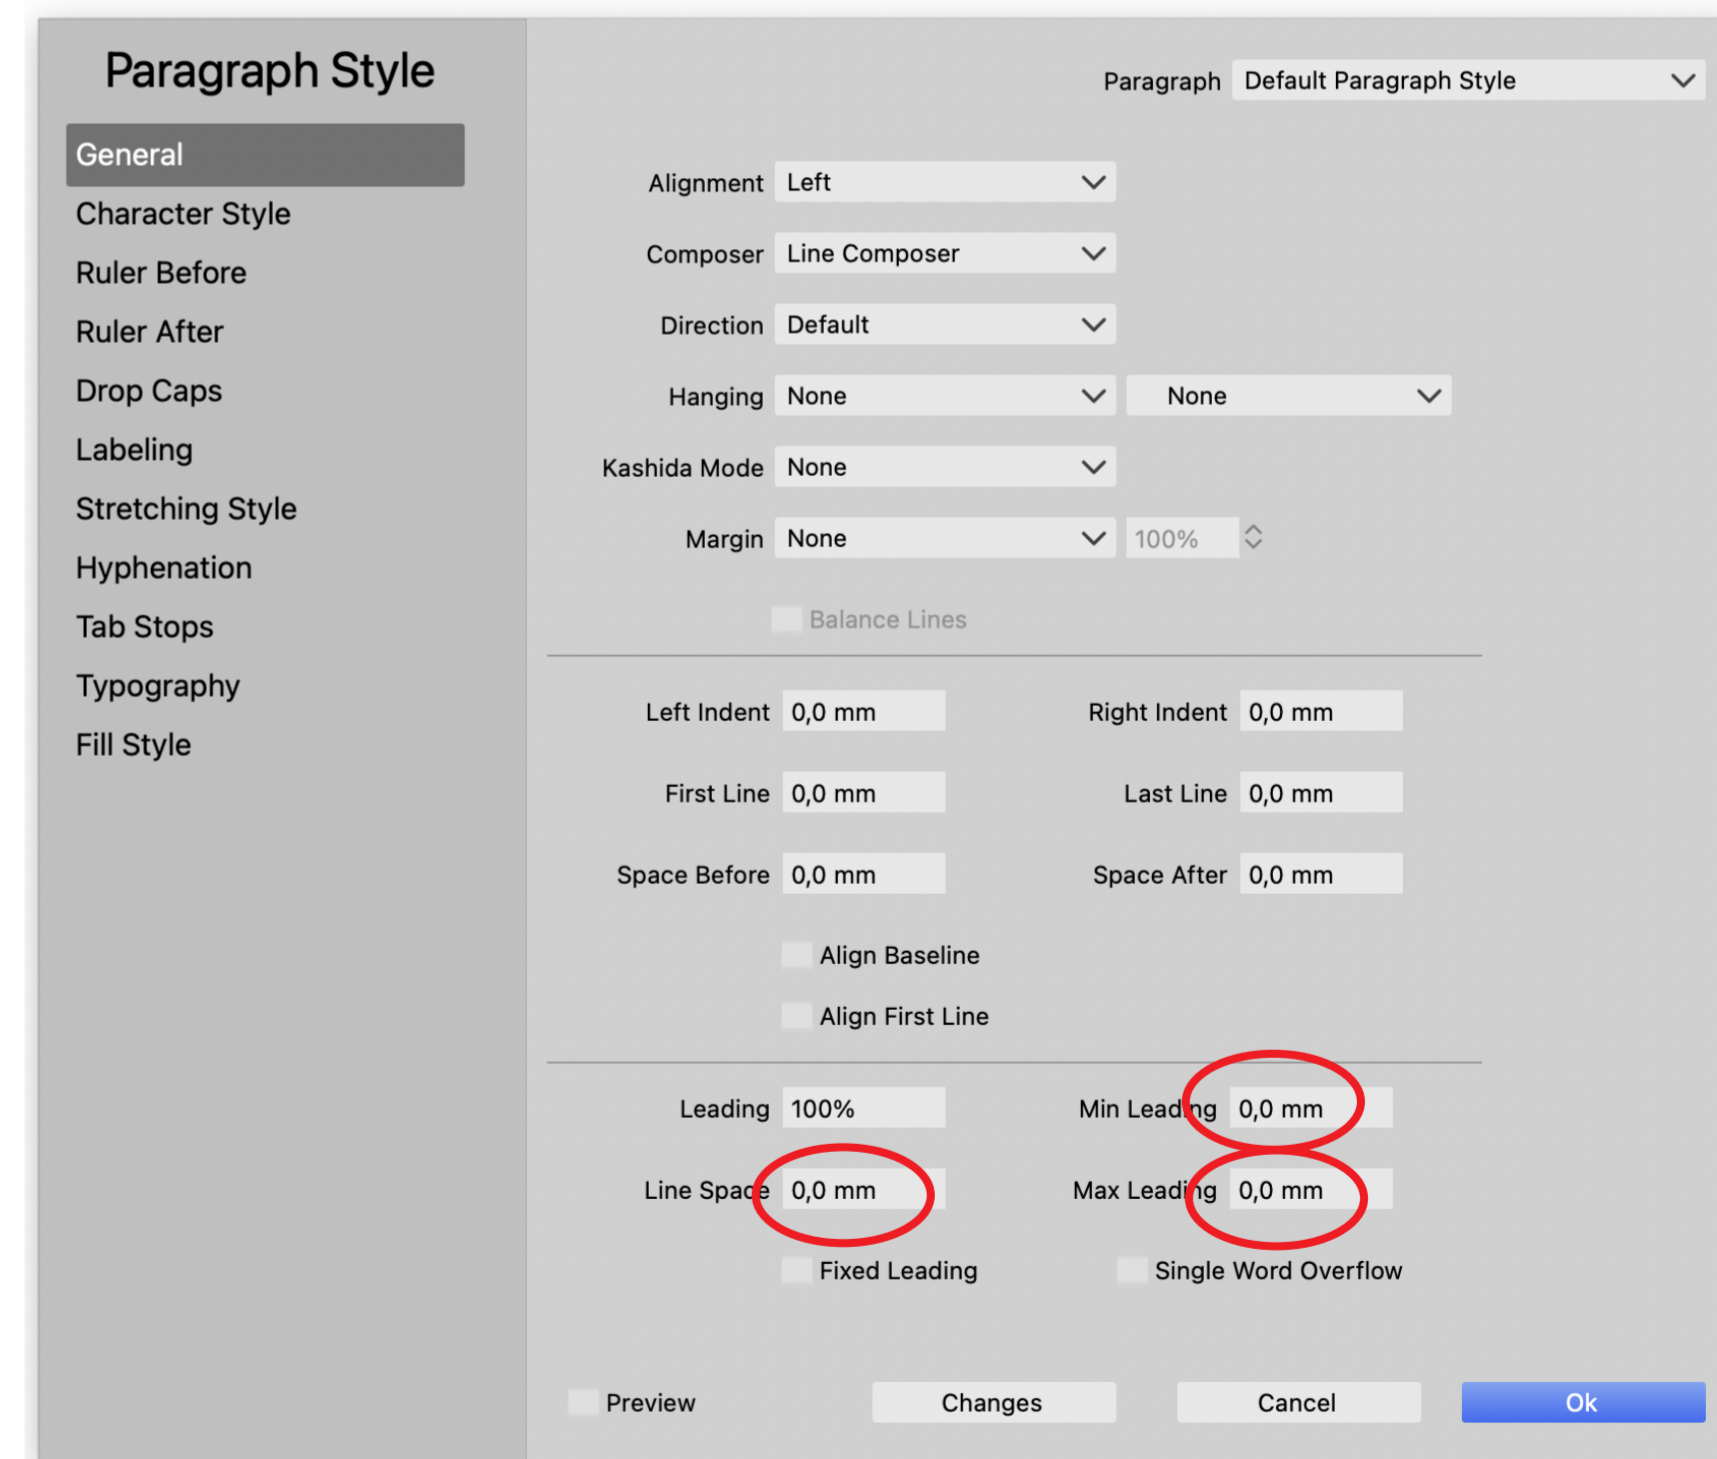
Paragraph Style

General
Character Style
Ruler Before
Ruler After
Drop Caps
Labeling
Stretching Style
Hyphenation
Tab Stops
Typography
Fill Style

Paragraph Default Paragraph Style

Alignment Left
Composer Line Composer
Direction Default
Hanging None None
Kashida Mode None
Margin None 100%
Balance Lines

Left Indent 0,0 mm Right Indent 0,0 mm
First Line 0,0 mm Last Line 0,0 mm
Space Before 0,0 mm Space After 0,0 mm
Align Baseline
Align First Line

Leading 100% Min Leading 0,0 mm
Line Space 0,0 mm Max Leading 0,0 mm
Fixed Leading Single Word Overflow

Preview Changes Cancel Ok